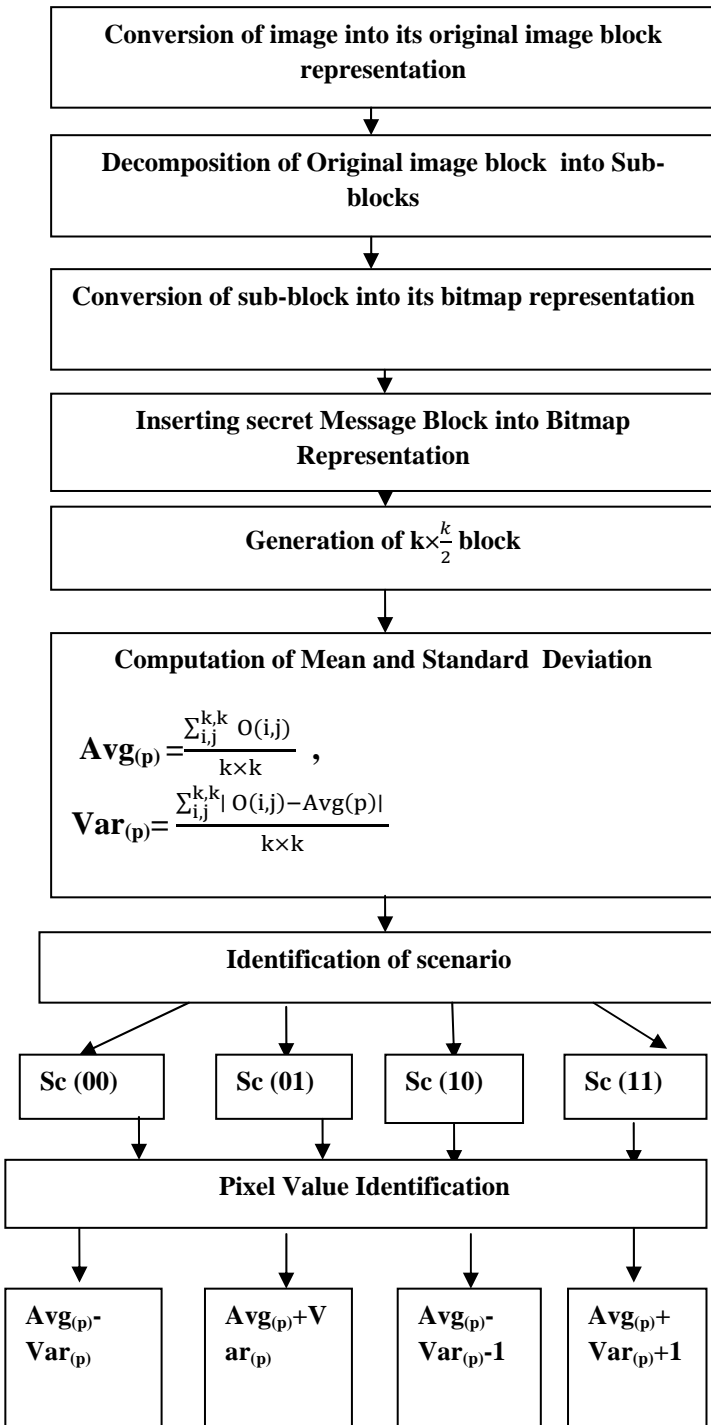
Conversion of image into its original image block representation

Decomposition of Original image block into Sub-blocks

Conversion of sub-block into its bitmap representation

Inserting secret Message Block into Bitmap Representation

Generation of $k\times\frac{k}{2}$ block

Computation of Mean and Standard Deviation

$Avg_{(p)}=\frac{\sum_{i,j}^{k,k} O(i,j)}{k\times k}$ ,

$Var_{(p)}=\frac{\sum_{i,j}^{k,k}| O(i,j)-Avg(p)|}{k\times k}$

Identification of scenario

Sc (00)

Sc (01)

Sc (10)

Sc (11)

Pixel Value Identification

$Avg_{(p)}$-$Var_{(p)}$

$Avg_{(p)}$+$Var_{(p)}$

$Avg_{(p)}$-$Var_{(p)}$-1

$Avg_{(p)}$+$Var_{(p)}$+1